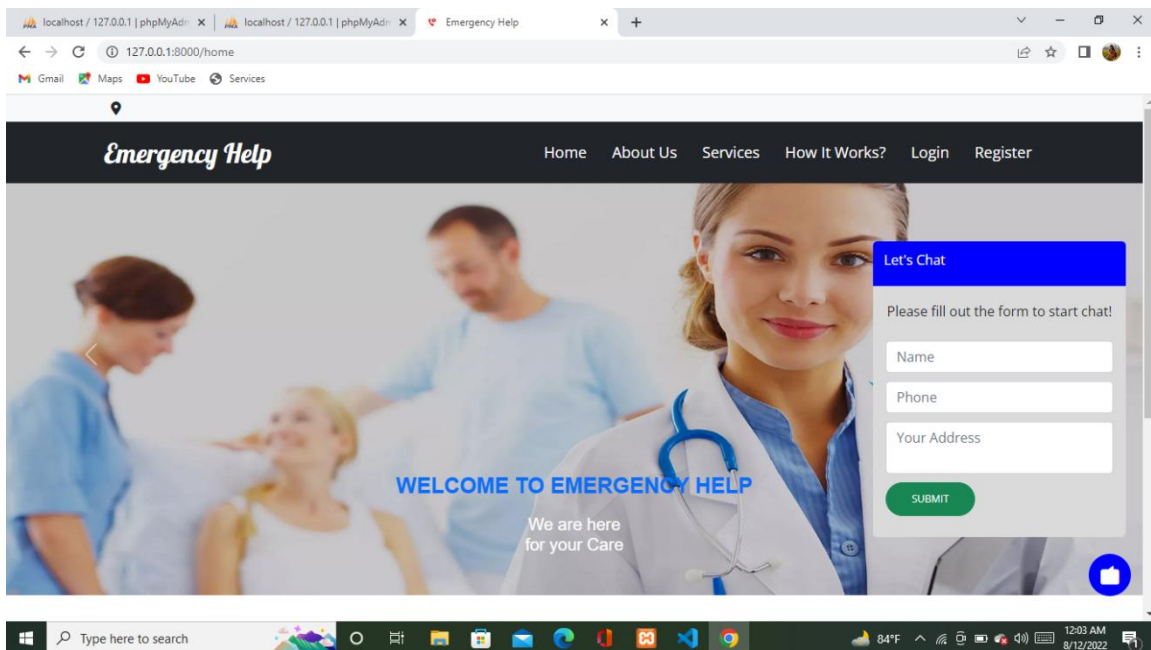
localhost / 127.0.0.1 | phpMyAdm × | localhost / 127.0.0.1 | phpMyAdm × | Emergency Help ×

127.0.0.1:8000/home

Gmail Maps YouTube Services

Emergency Help

Home About Us Services How It Works? Login Register

Let's Chat

Please fill out the form to start chat!

Name

Phone

Your Address

SUBMIT

WELCOME TO EMERGENCY HELP

We are here
for your Care

Type here to search

84°F

12:03 AM
8/12/2022